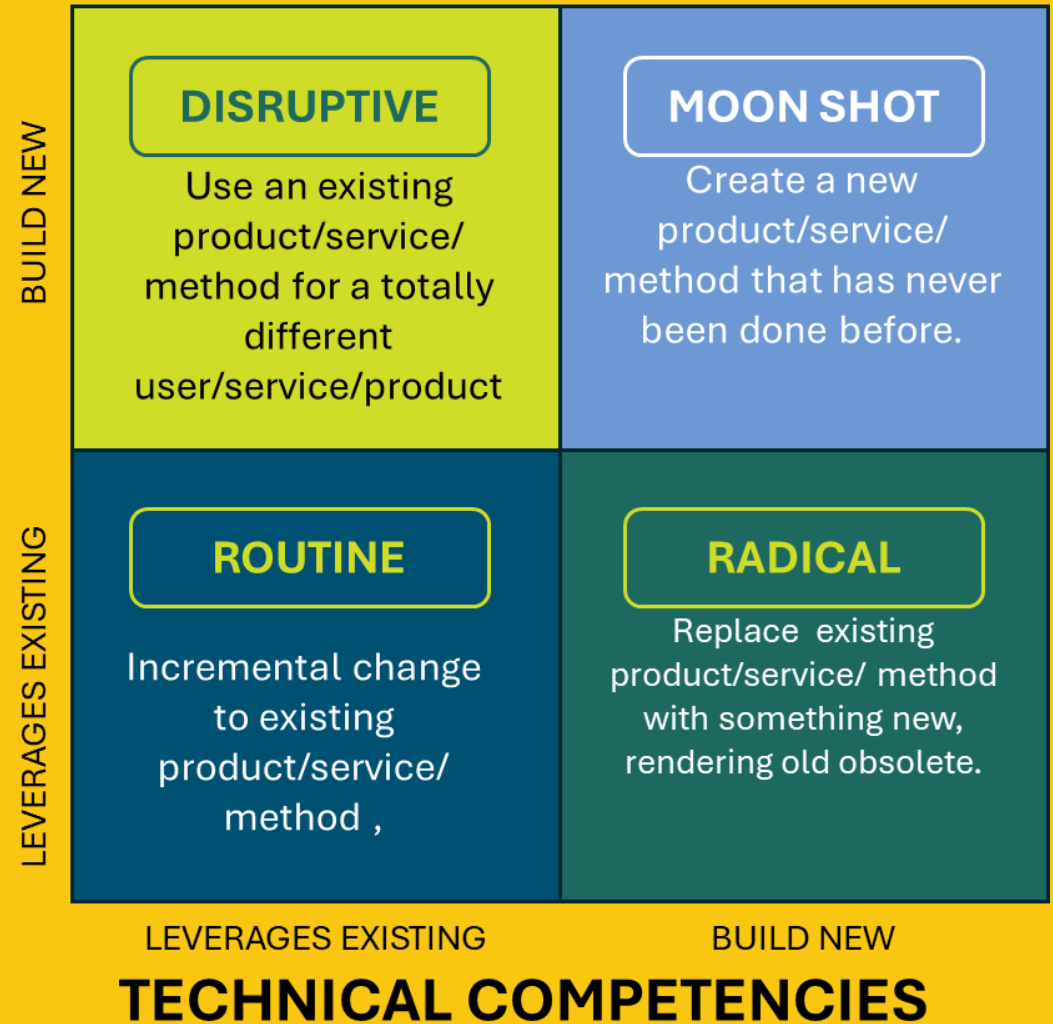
BUILD NEW

LEVERAGES EXISTING

DISRUPTIVE

Use an existing product/service/ method for a totally different user/service/product

MOON SHOT

Create a new product/service/ method that has never been done before.

ROUTINE

Incremental change to existing product/service/ method ,

RADICAL

Replace existing product/service/ method with something new, rendering old obsolete.

LEVERAGES EXISTING

BUILD NEW

TECHNICAL COMPETENCIES